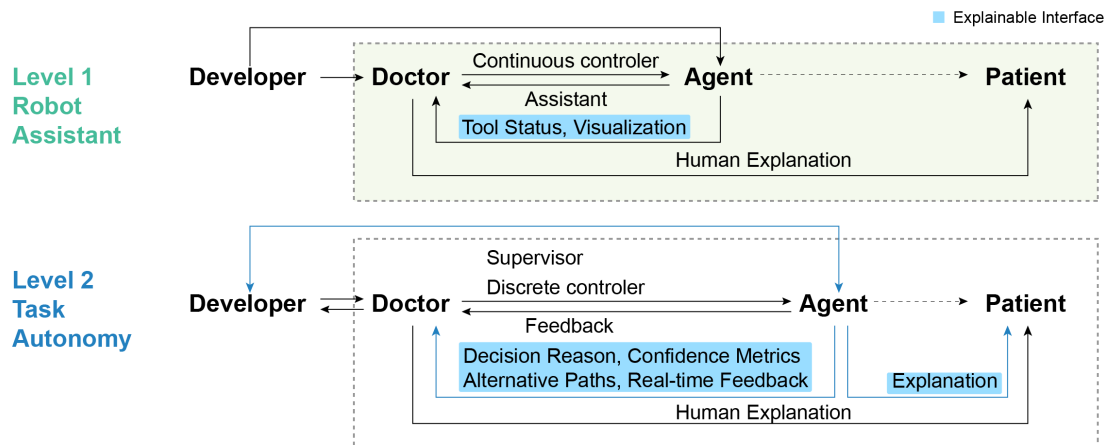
Explainable Interface

Level 1
Robot
Assistant

Developer
Doctor
Continuous controler
Agent
Patient
Assistant
Tool Status, Visualization
Human Explanation

Level 2
Task
Autonomy

Developer
Doctor
Supervisor
Discrete controler
Agent
Patient
Feedback
Decision Reason, Confidence Metrics
Alternative Paths, Real-time Feedback
Explanation
Human Explanation